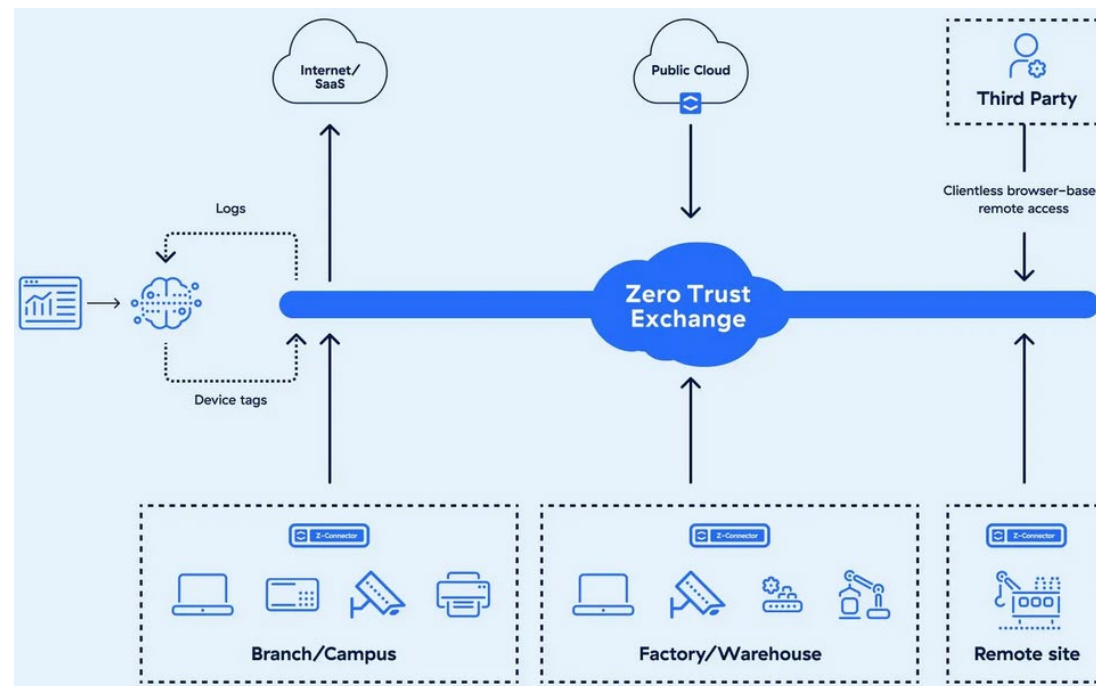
Internet/
SaaS

Public Cloud

Third Party

Logs

Clientless browser-base
remote access

Zero Trust
Exchange

Device tags

Z-Connector

Branch/Campus

Z-Connector

Factory/Warehouse

Z-Connector

Remote site